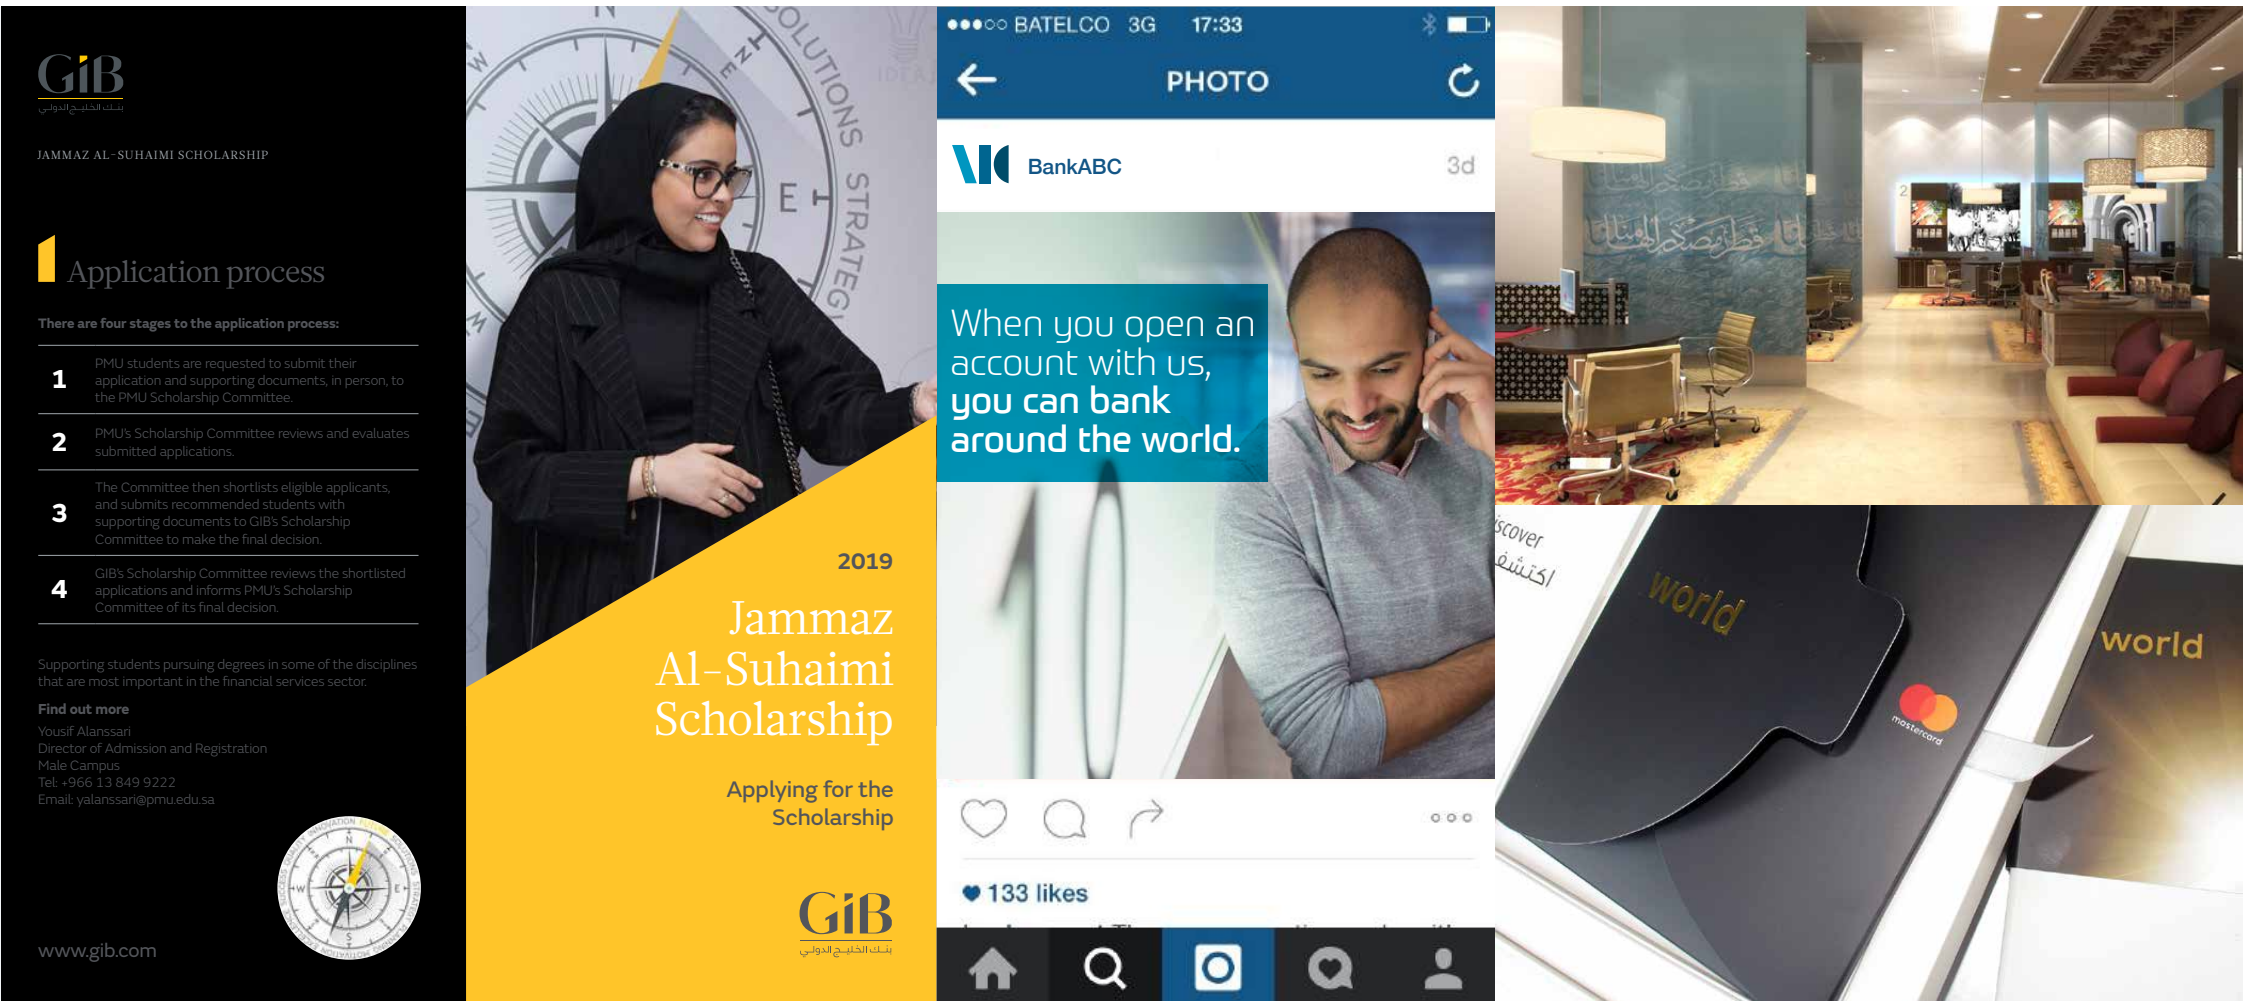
GiB
بنك الخليج الدولي

JAMMAZ AL-SUHAIMI SCHOLARSHIP

Application process

There are four stages to the application process:

| | |
|---|---|
| 1 | PMU students are requested to submit their application and supporting documents, in person, to the PMU Scholarship Committee. |
| 2 | PMU's Scholarship Committee reviews and evaluates submitted applications. |
| 3 | The Committee then shortlists eligible applicants, and submits recommended students with supporting documents to GIB's Scholarship Committee to make the final decision. |
| 4 | GIB's Scholarship Committee reviews the shortlisted applications and informs PMU's Scholarship Committee of its final decision. |

Supporting students pursuing degrees in some of the disciplines that are most important in the financial services sector.

Find out more
Yousif Alanssari
Director of Admission and Registration
Male Campus
Tel: +966 13 849 9222
Email: yalanssari@pmu.edu.sa

www.gib.com

SOLUTIONS STRATEGY
IDEA

2019
Jammaz Al-Suhaimi Scholarship

Applying for the Scholarship

GiB
بنك الخليج الدولي

●●●○○ BATELCO 3G 17:33

PHOTO

BankABC 3d

When you open an account with us, you can bank around the world.

133 likes

iscover
اكتشف

world

world

mastercard